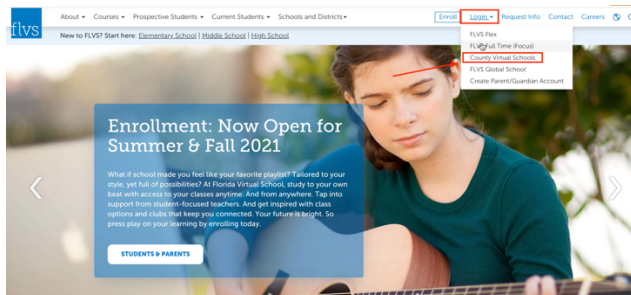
flvs

About ▾ Courses ▾ Prospective Students ▾ Current Students ▾ Schools and Districts ▾

Enroll Login ▾ Request Info Contact Careers

New to FLVS? Start here: Elementary School | Middle School | High School

FLVS Flex
FLVS Full Time (Focus)
County Virtual Schools
FLVS Global School
Create Parent/Guardian Account

Enrollment: Now Open for Summer & Fall 2021

What if school made you feel like your favorite playlist? Tailored to your style, yet full of possibilities? At Florida Virtual School, study to your own beat with access to your classes anytime. And from anywhere. Tap into support from student-focused teachers. And get inspired with class options and clubs that keep you connected. Your future is bright. So press play on your learning by enrolling today.

STUDENTS & PARENTS